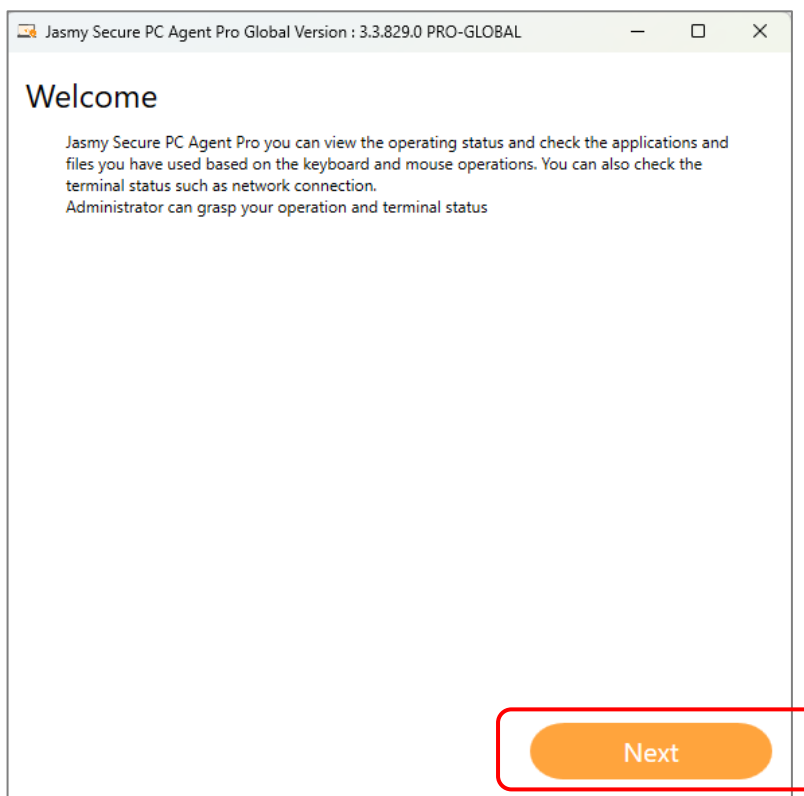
Jasmy Secure PC Agent Pro Global Version : 3.3.829.0 PRO-GLOBAL

Welcome

Jasmy Secure PC Agent Pro you can view the operating status and check the applications and files you have used based on the keyboard and mouse operations. You can also check the terminal status such as network connection.
Administrator can grasp your operation and terminal status

Next